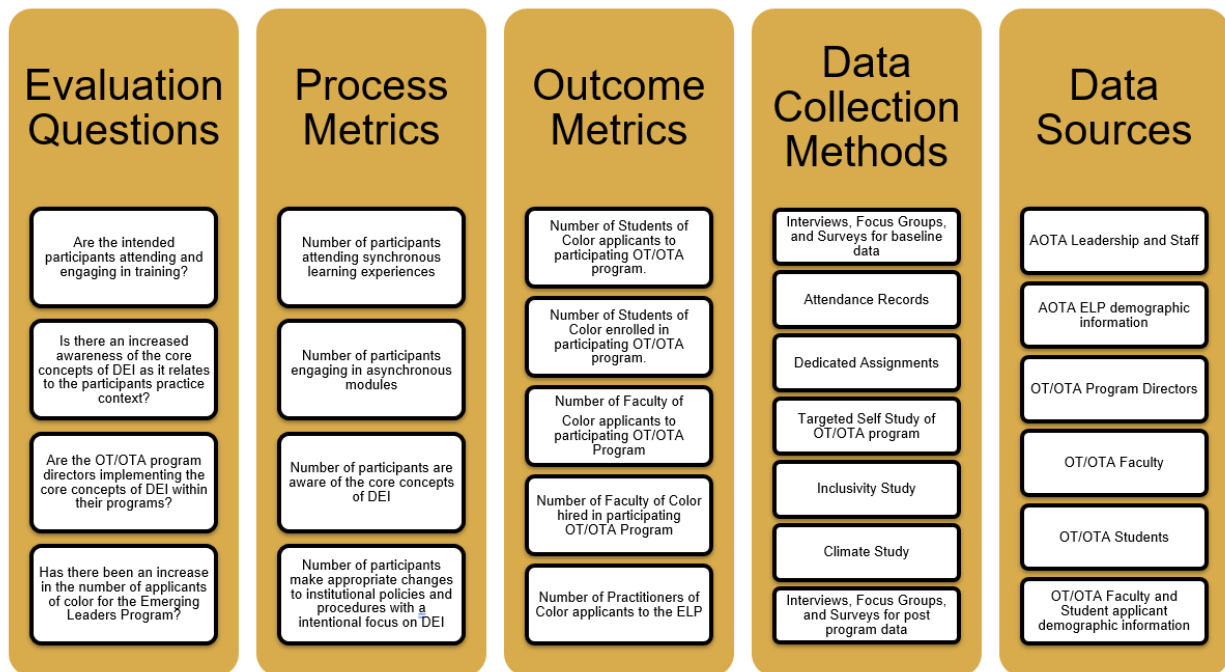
Evaluation Questions

Are the intended participants attending and engaging in training?

Is there an increased awareness of the core concepts of DEI as it relates to the participants practice context?

Are the OT/OTA program directors implementing the core concepts of DEI within their programs?

Has there been an increase in the number of applicants of color for the Emerging Leaders Program?

Process Metrics

Number of participants attending synchronous learning experiences

Number of participants engaging in asynchronous modules

Number of participants are aware of the core concepts of DEI

Number of participants make appropriate changes to institutional policies and procedures with a intentional focus on DEI

Outcome Metrics

Number of Students of Color applicants to participating OT/OTA program.

Number of Students of Color enrolled in participating OT/OTA program.

Number of Faculty of Color applicants to participating OT/OTA Program

Number of Faculty of Color hired in participating OT/OTA Program

Number of Practitioners of Color applicants to the ELP

Data Collection Methods

Interviews, Focus Groups, and Surveys for baseline data

Attendance Records

Dedicated Assignments

Targeted Self Study of OT/OTA program

Inclusivity Study

Climate Study

Interviews, Focus Groups, and Surveys for post program data

Data Sources

AOTA Leadership and Staff

AOTA ELP demographic information

OT/OTA Program Directors

OT/OTA Faculty

OT/OTA Students

OT/OTA Faculty and Student applicant demographic information